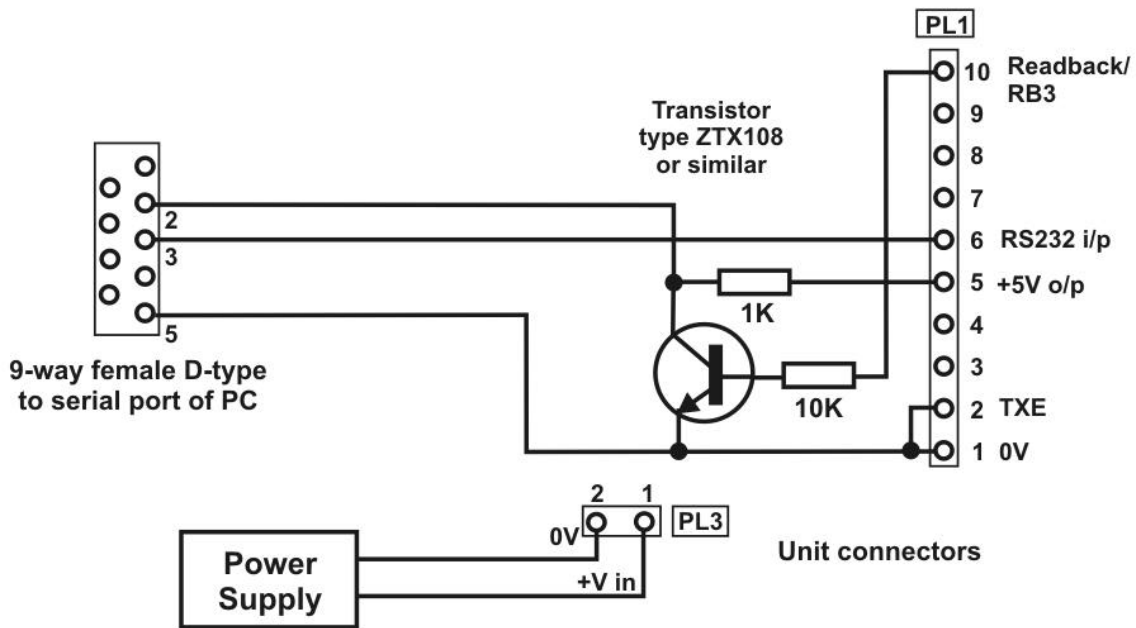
PL1

10 Readback/ RB3

9

8

7

6 RS232 i/p

5 +5V o/p

4

3

2 TXE

1 0V

Transistor type ZTX108 or similar

2

3

5

1K

10K

9-way female D-type to serial port of PC

2 1

PL3

0V

+V in

Power Supply

Unit connectors